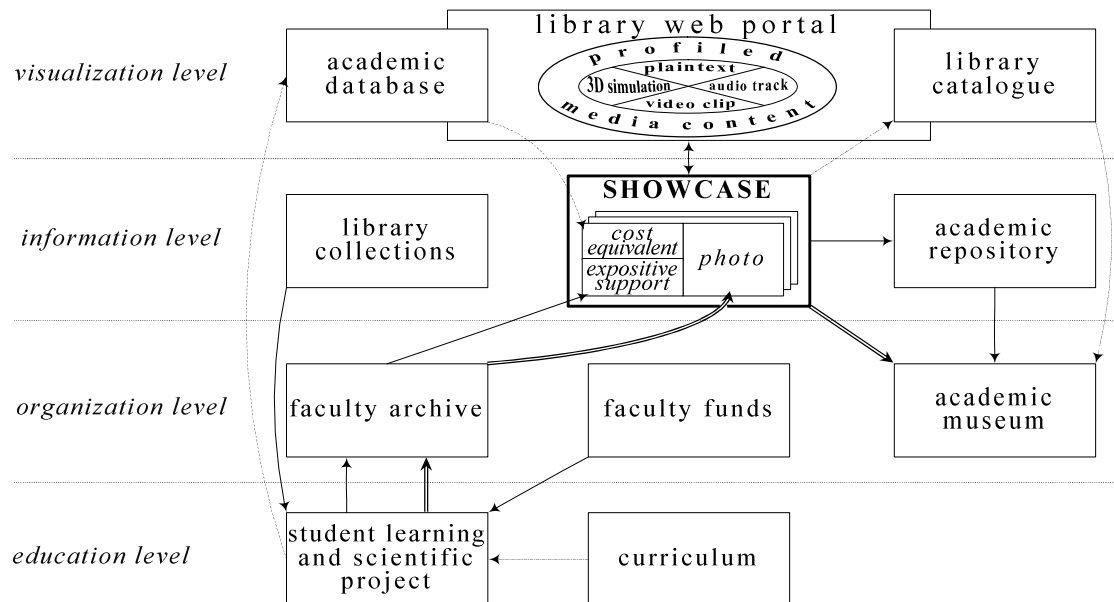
visualization level

academic database

library web portal

profiled media content

plaintext

3D simulation

audio track

video clip

library catalogue

information level

library collections

SHOWCASE

cost equivalent

expositive support

photo

academic repository

organization level

faculty archive

faculty funds

academic museum

education level

student learning and scientific project

curriculum